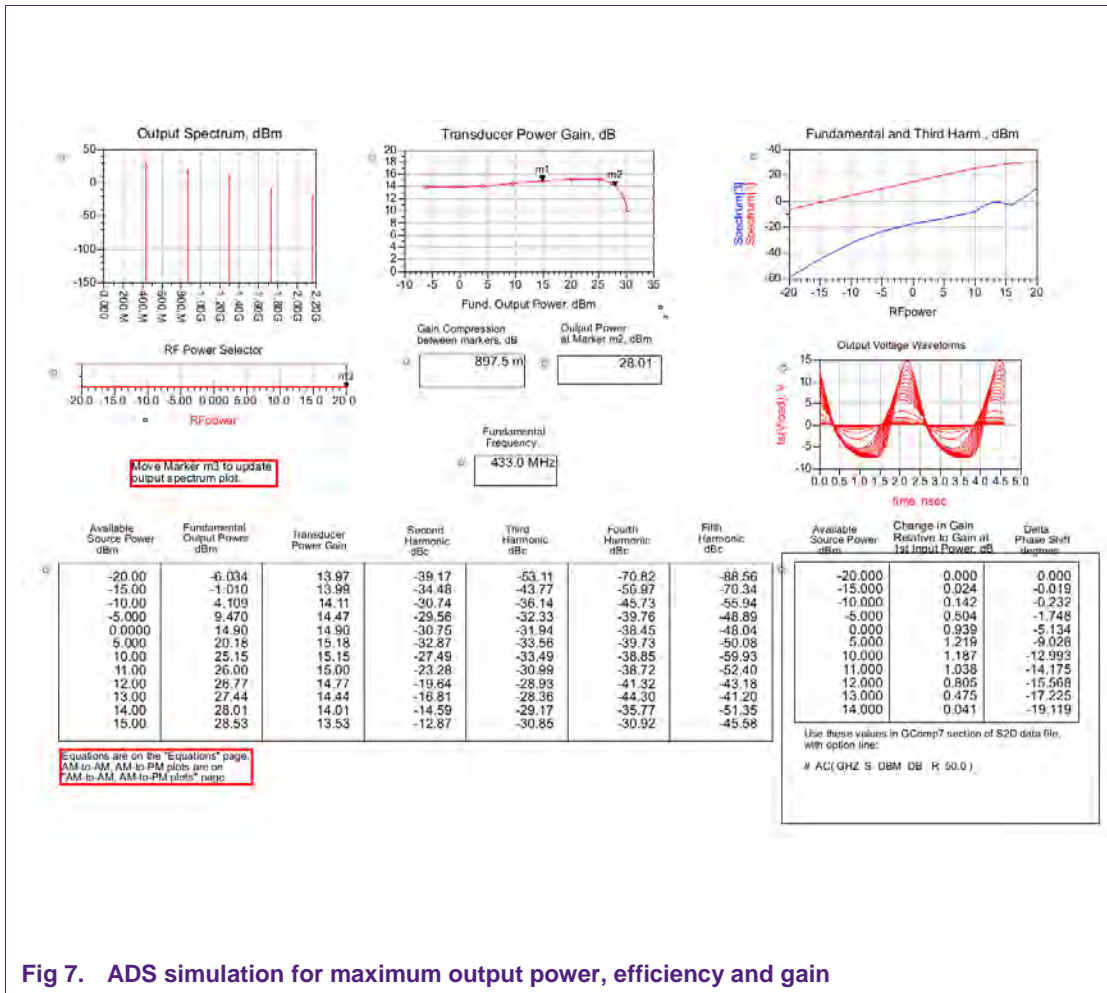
Output Spectrum, dBm

50
0
-50
-100
-150

0.000
200.M
400.M
600.M
800.M
1.00G
1.20G
1.40G
1.60G
1.80G
2.00G
2.20G

Transducer Power Gain, dB

20
18
16
14
12
10
8
6
4
2
0

m1
m2

-10 -5 0 5 10 15 20 25 30 35
Fund. Output Power, dBm

Fundamental and Third Harm., dBm

40
20
0
-20
-40
-60

Spectrum[3]
Spectrum[1]

-20 -15 -10 -5 0 5 10 15 20
RFpower

RF Power Selector

m3

-20.0 -15.0 -10.0 -5.00 0.000 5.00 10.0 15.0 20.0
RFpower

Gain Compression between markers, dB
897.5 m

Output Power at Marker m2, dBm
28.01

Output Voltage Waveforms

15
10
5
0
-5
-10

ts(Vload), V

0.0 0.5 1.0 1.5 2.0 2.5 3.0 3.5 4.0 4.5 5.0
time, nsec

Move Marker m3 to update output spectrum plot.

Fundamental Frequency
433.0 MHz

| Available Source Power dBm | Fundamental Output Power dBm | Transducer Power Gain | Second Harmonic dBc | Third Harmonic dBc | Fourth Harmonic dBc | Fifth Harmonic dBc |
|---|---|---|---|---|---|---|
| -20.00 | -6.034 | 13.97 | -39.17 | -53.11 | -70.82 | -88.56 |
| -15.00 | -1.010 | 13.99 | -34.48 | -43.77 | -56.97 | -70.34 |
| -10.00 | 4.109 | 14.11 | -30.74 | -36.14 | -45.73 | -55.94 |
| -5.000 | 9.470 | 14.47 | -29.56 | -32.33 | -39.76 | -48.89 |
| 0.0000 | 14.90 | 14.90 | -30.75 | -31.94 | -38.45 | -48.04 |
| 5.000 | 20.18 | 15.18 | -32.87 | -33.56 | -39.73 | -50.08 |
| 10.00 | 25.15 | 15.15 | -27.49 | -33.49 | -38.85 | -59.93 |
| 11.00 | 26.00 | 15.00 | -23.28 | -30.99 | -38.72 | -52.40 |
| 12.00 | 26.77 | 14.77 | -19.64 | -28.93 | -41.32 | -43.18 |
| 13.00 | 27.44 | 14.44 | -16.81 | -28.36 | -44.30 | -41.20 |
| 14.00 | 28.01 | 14.01 | -14.59 | -29.17 | -35.77 | -51.35 |
| 15.00 | 28.53 | 13.53 | -12.87 | -30.85 | -30.92 | -45.58 |

| Available Source Power dBm | Change in Gain Relative to Gain at 1st Input Power, dB | Delta Phase Shift degrees |
|---|---|---|
| -20.000 | 0.000 | 0.000 |
| -15.000 | 0.024 | -0.019 |
| -10.000 | 0.142 | -0.232 |
| -5.000 | 0.504 | -1.748 |
| 0.000 | 0.939 | -5.134 |
| 5.000 | 1.219 | -9.028 |
| 10.000 | 1.187 | -12.993 |
| 11.000 | 1.038 | -14.175 |
| 12.000 | 0.805 | -15.568 |
| 13.000 | 0.475 | -17.225 |
| 14.000 | 0.041 | -19.119 |

Use these values in GComp7 section of S2D data file, with option line:

# AC( GHZ S DBM DB R 50.0 )

Equations are on the "Equations" page. AM-to-AM, AM-to-PM plots are on "AM-to-AM, AM-to-PM plots" page.

Fig 7. ADS simulation for maximum output power, efficiency and gain